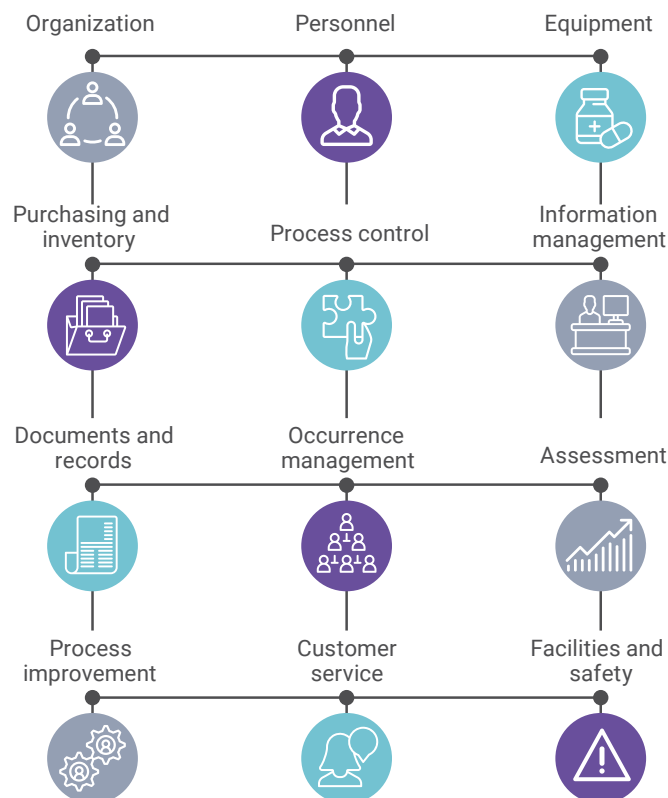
Organization

Personnel

Equipment

Purchasing and inventory

Process control

Information management

Documents and records

Occurrence management

Assessment

Process improvement

Customer service

Facilities and safety